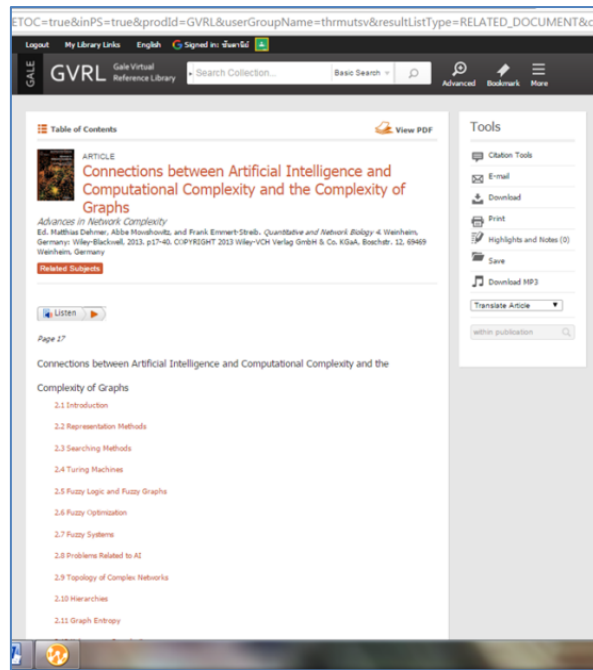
ETOC=true&inPS=true&prodId=GVRL&userGroupName=thrmutsv&resultListType=RELATED_DOCUMENT&c

Logout My Library Links English Signed in: ชัยศรีย์

GALE GVRL Gale Virtual Reference Library Search Collection... Basic Search Advanced Bookmark More

Table of Contents View PDF

ARTICLE
Connections between Artificial Intelligence and Computational Complexity and the Complexity of Graphs

Advances in Network Complexity
Ed. Matthias Dehmer, Abbe Mowshowitz, and Frank Emmert-Streib. Quantitative and Network Biology 4. Weinheim, Germany: Wiley-Blackwell, 2013. p17-40. COPYRIGHT 2013 Wiley-VCH Verlag GmbH & Co. KGaA, Boschstr. 12, 69469 Weinheim, Germany

Related Subjects

Listen

Page 17

Connections between Artificial Intelligence and Computational Complexity and the Complexity of Graphs

2.1 Introduction
2.2 Representation Methods
2.3 Searching Methods
2.4 Turing Machines
2.5 Fuzzy Logic and Fuzzy Graphs
2.6 Fuzzy Optimization
2.7 Fuzzy Systems
2.8 Problems Related to AI
2.9 Topology of Complex Networks
2.10 Hierarchies
2.11 Graph Entropy

Tools
Citation Tools
E-mail
Download
Print
Highlights and Notes (0)
Save
Download MP3
Translate Article
within publication